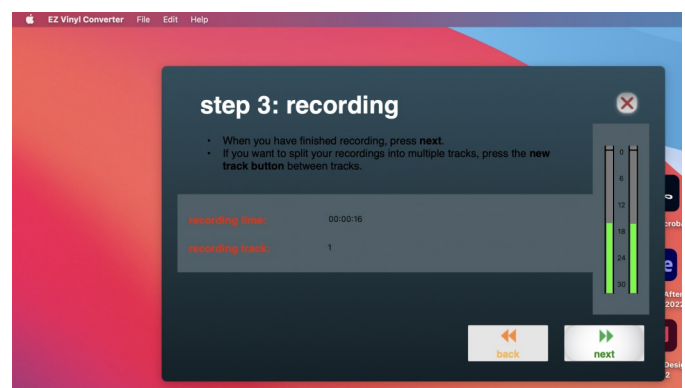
EZ Vinyl Converter File Edit Help

step 3: recording

• When you have finished recording, press **next**.
• If you want to split your recordings into multiple tracks, press the **new track button** between tracks.

recording time: 00:00:16

recording track: 1

0
6
12
18
24
30

back

next

crob

Afte
202

Desi
2